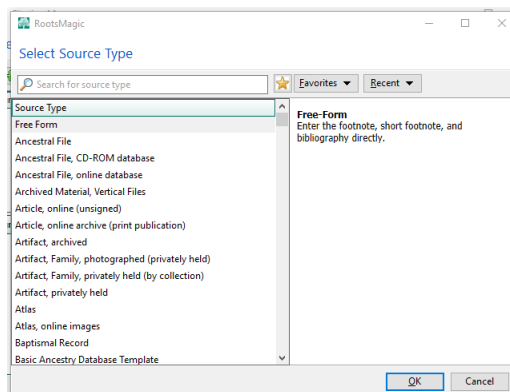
RootsMagic

Select Source Type

Search for source type

Favorites ▼

Recent ▼

Source Type
Free Form
Ancestral File
Ancestral File, CD-ROM database
Ancestral File, online database
Archived Material, Vertical Files
Article, online (unsigned)
Article, online archive (print publication)
Artifact, archived
Artifact, Family, photographed (privately held)
Artifact, Family, privately held (by collection)
Artifact, privately held
Atlas
Atlas, online images
Baptismal Record
Basic Ancestry Database Template

Free-Form
Enter the footnote, short footnote, and bibliography directly.

OK

Cancel